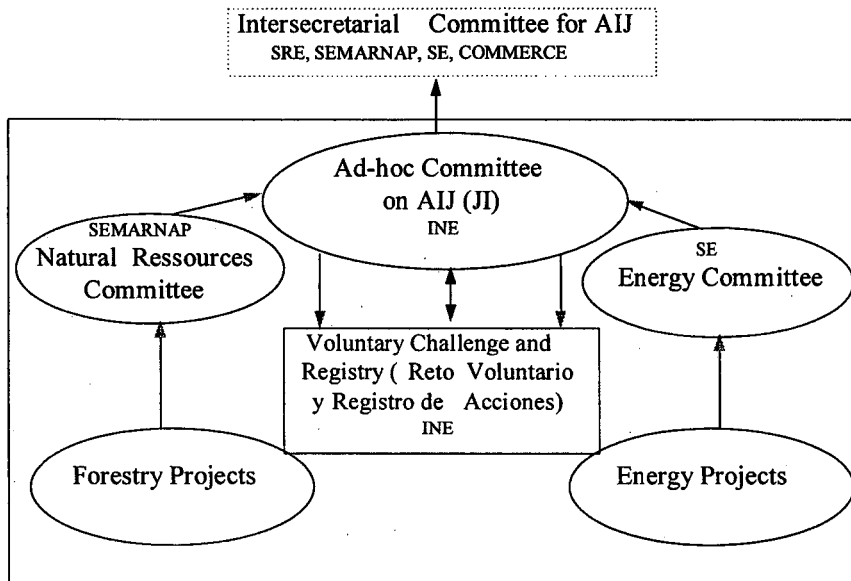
Intersecretarial Committee for AIJ
SRE, SEMARNAP, SE, COMMERCE

Ad-hoc Committee on AIJ (JI)
INE

SEMARNAP
Natural Ressources Committee

SE
Energy Committee

Voluntary Challenge and Registry ( Reto Voluntario y Registro de Acciones)
INE

Forestry Projects

Energy Projects